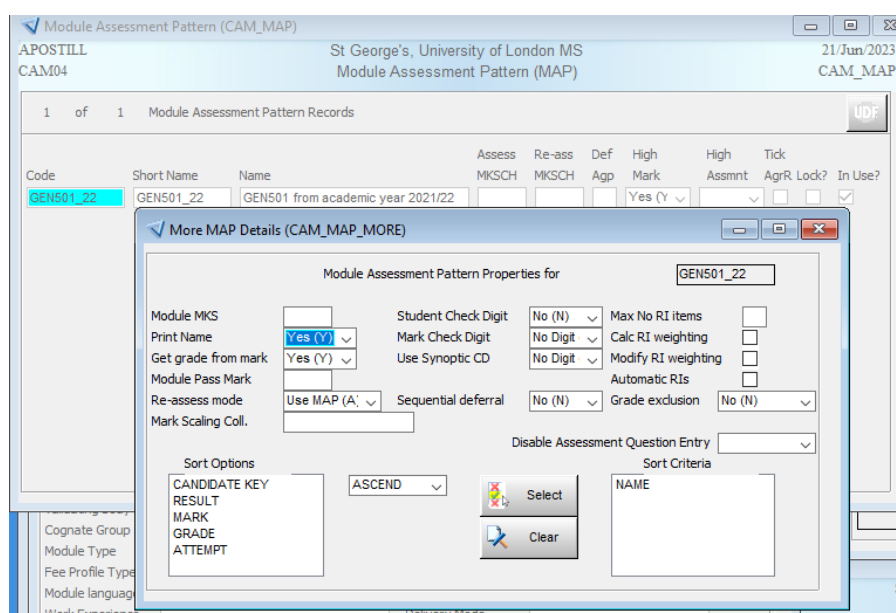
Module Assessment Pattern (CAM_MAP)

APOSTILL
CAM04

St George's, University of London MS
Module Assessment Pattern (MAP)

21/Jun/2023
CAM_MAP

1 of 1 Module Assessment Pattern Records

UDF

| Code | Short Name | Name | Assess MKSCH | Re-ass MKSCH | Def Agp | High Mark | High Assmnt | Tick AgrR | Lock? | In Use? |
|---|---|---|---|---|---|---|---|---|---|---|
| GEN501_22 | GEN501_22 | GEN501 from academic year 2021/22 | | | | Yes (Y | | | | |

More MAP Details (CAM_MAP_MORE)

Module Assessment Pattern Properties for GEN501_22

Module MKS
Print Name Yes (Y)
Get grade from mark Yes (Y)
Module Pass Mark
Re-assess mode Use MAP (A)
Mark Scaling Coll.

Student Check Digit No (N)
Mark Check Digit No Digit
Use Synoptic CD No Digit
Sequential deferral No (N)

Max No RI items
Calc RI weighting
Modify RI weighting
Automatic RIs
Grade exclusion No (N)

Disable Assessment Question Entry

Sort Options
CANDIDATE KEY
RESULT
MARK
GRADE
ATTEMPT

ASCEND

Select
Clear

Sort Criteria
NAME

Cognate Group
Module Type
Fee Profile Type
Module languag